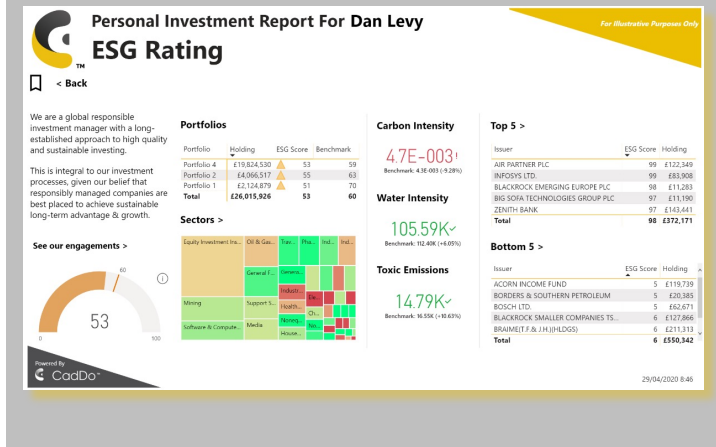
Personal Investment Report For Dan Levy
ESG Rating

For Illustrative Purposes Only

TM

< Back

We are a global responsible investment manager with a long-established approach to high quality and sustainable investing.

This is integral to our investment processes, given our belief that responsibly managed companies are best placed to achieve sustainable long-term advantage & growth.

See our engagements >

60
53
0
100

Powered By
CadDo

Portfolios

| Portfolio | Holding | ESG Score | Benchmark |
|---|---|---|---|
| Portfolio 4 | £19,824,530 | 53 | 59 |
| Portfolio 2 | £4,066,517 | 55 | 63 |
| Portfolio 1 | £2,124,879 | 51 | 70 |
| Total | £26,015,926 | 53 | 60 |

Sectors >

Equity Investment Ins... Oil & Gas... Trav... Pha... Ind... Ind...
General F... Genera...
Industr...
Mining Support S... Health... Ele...
Ch...
Nonsq... Inv...
Software & Compute... Media House...

Carbon Intensity
4.7E-003
Benchmark: 4.3E-003 (-9.28%)

Water Intensity
105.59K
Benchmark: 112.40K (+6.05%)

Toxic Emissions
14.79K
Benchmark: 16.55K (+10.63%)

Top 5 >

| Issuer | ESG Score | Holding |
|---|---|---|
| AIR PARTNER PLC | 99 | £122,349 |
| INFOSYS LTD. | 99 | £83,908 |
| BLACKROCK EMERGING EUROPE PLC | 98 | £11,283 |
| BIG SOFA TECHNOLOGIES GROUP PLC | 97 | £11,190 |
| ZENITH BANK | 97 | £143,441 |
| Total | 98 | £372,171 |

Bottom 5 >

| Issuer | ESG Score | Holding |
|---|---|---|
| ACORN INCOME FUND | 5 | £119,739 |
| BORDERS & SOUTHERN PETROLEUM | 5 | £20,385 |
| BOSCH LTD. | 5 | £62,671 |
| BLACKROCK SMALLER COMPANIES TS... | 6 | £127,866 |
| BRAIME(T.F.& J.H.)(HLDGS) | 6 | £211,313 |
| Total | 6 | £550,342 |

29/04/2020 8:46